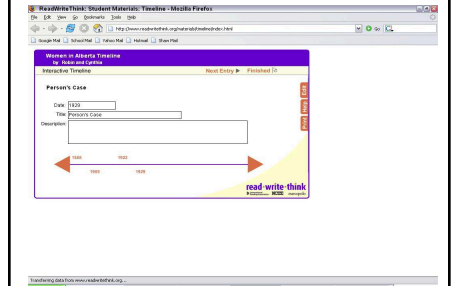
ReadWriteThink: Student Materials: Timeline - Mozilla Firefox

File Edit View Go Bookmarks Tools Help

http://www.readwritethink.org/materials/timeline/index.html

Go

Google Mail School Mail Yahoo Mail Hotmail Shaw Mail

Women in Alberta Timeline
by Robin and Cynthia

Interactive Timeline

Next Entry ▶ Finished

Person's Case

Edit
Help
Print

Date: 1929
Title: Person's Case
Description:

1920
1922
1923
1929

read·write·think

Transferring data from www.readwritethink.org...